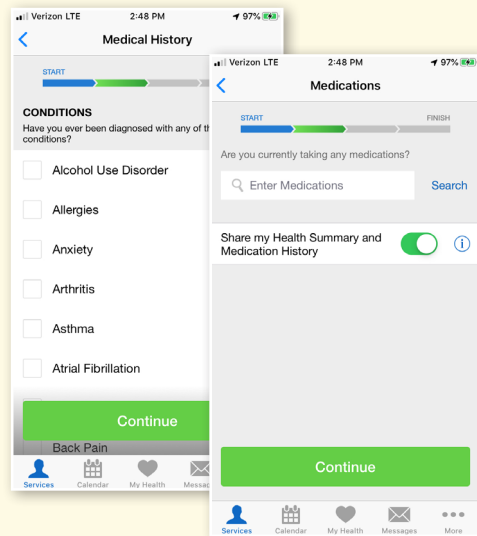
Verizon LTE 2:48 PM 97%

Medical History

START

CONDITIONS
Have you ever been diagnosed with any of th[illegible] conditions?

Alcohol Use Disorder

Allergies

Anxiety

Arthritis

Asthma

Atrial Fibrillation

Continue

Back Pain

Services Calendar My Health Messag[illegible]

Verizon LTE 2:48 PM 97%

Medications

START FINISH

Are you currently taking any medications?

Enter Medications Search

Share my Health Summary and Medication History

Continue

Services Calendar My Health Messages More